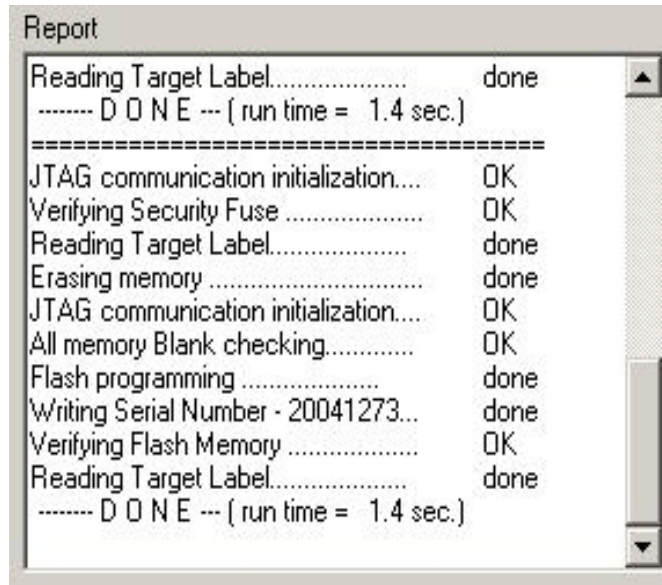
Report

Reading Target Label.................... done
-------- D O N E --- ( run time = 1.4 sec.)
========================================
JTAG communication initialization.... OK
Verifying Security Fuse .................... OK
Reading Target Label.................... done
Erasing memory ................................ done
JTAG communication initialization.... OK
All memory Blank checking............. OK
Flash programming ..................... done
Writing Serial Number - 20041273... done
Verifying Flash Memory .................. OK
Reading Target Label.................... done
-------- D O N E --- ( run time = 1.4 sec.)